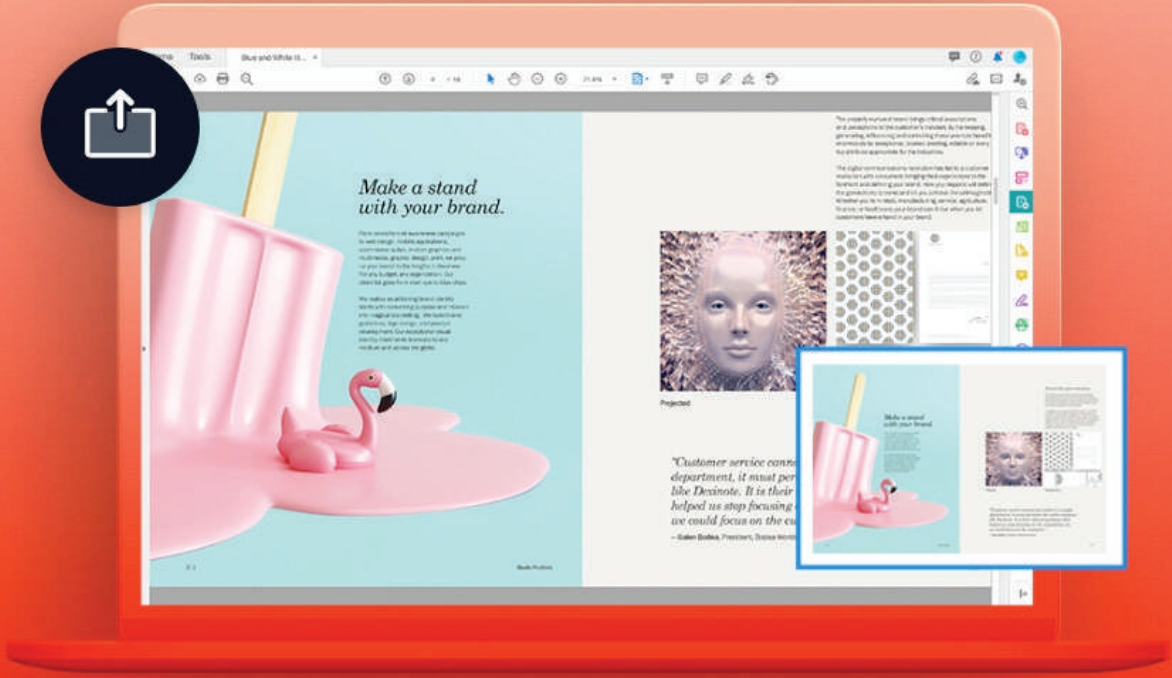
Home Tools Blue and White B... ×

Make a stand with your brand.

Projected

"Customer service cann department, it must per like Dexinote. It is their helped us stop focusing we could focus on the cu

– Galen Bodea, President, Bosse World

Make a stand with your brand